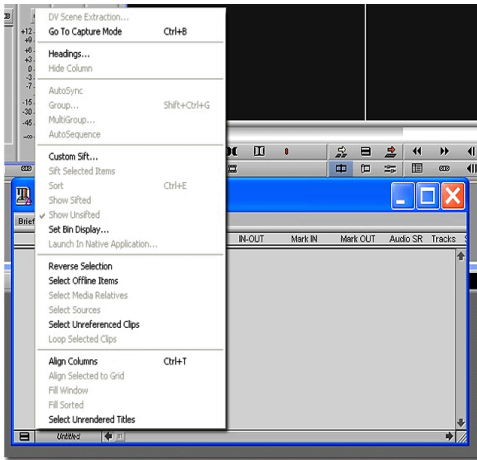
DV Scene Extraction...
Go To Capture Mode Ctrl+B
Headings...
Hide Column
AutoSync
Group... Shift+Ctrl+G
MultiGroup...
AutoSequence
Custom Sift...
Sift Selected Items
Sort Ctrl+E
Show Sifted
✓ Show Unsifted
Set Bin Display...
Launch In Native Application...
Reverse Selection
Select Offline Items
Select Media Relatives
Select Sources
Select Unreferenced Clips
Loop Selected Clips
Align Columns Ctrl+T
Align Selected to Grid
Fill Window
Fill Sorted
Select Unrendered Titles

+12
+9
+6
+3
0
-3
-7
-15
-30
-45
-∞

Brief

IN-OUT Mark IN Mark OUT Audio SR Tracks

Untitled